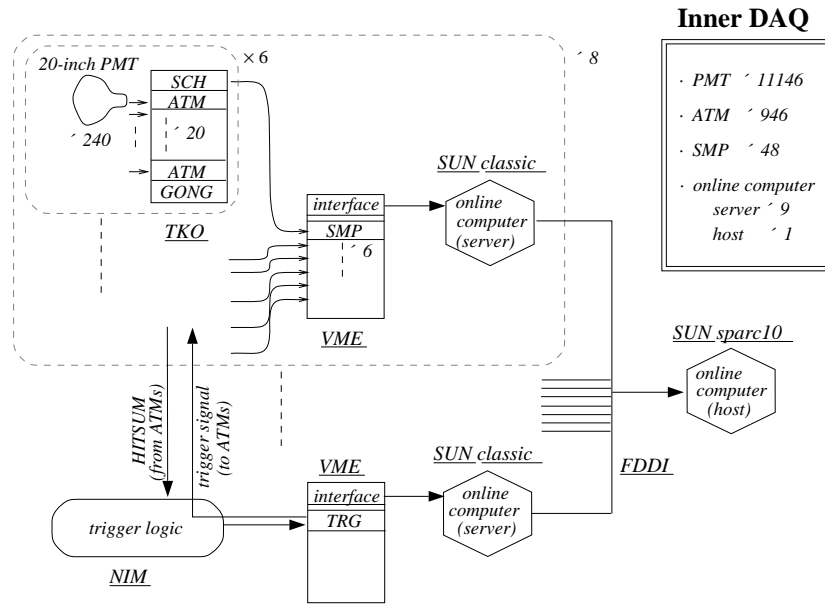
Inner DAQ

· PMT ´ 11146
· ATM ´ 946
· SMP ´ 48
· online computer
server ´ 9
host ´ 1

20-inch PMT
´ 240
×6
´ 8
SCH
ATM
´ 20
ATM
GONG
TKO

interface
SMP
´ 6
VME

SUN classic
online computer (server)

SUN sparc10
online computer (host)

HITSUM (from ATMs)
trigger signal (to ATMs)

VME
interface
TRG

SUN classic
online computer (server)

FDDI

trigger logic
NIM